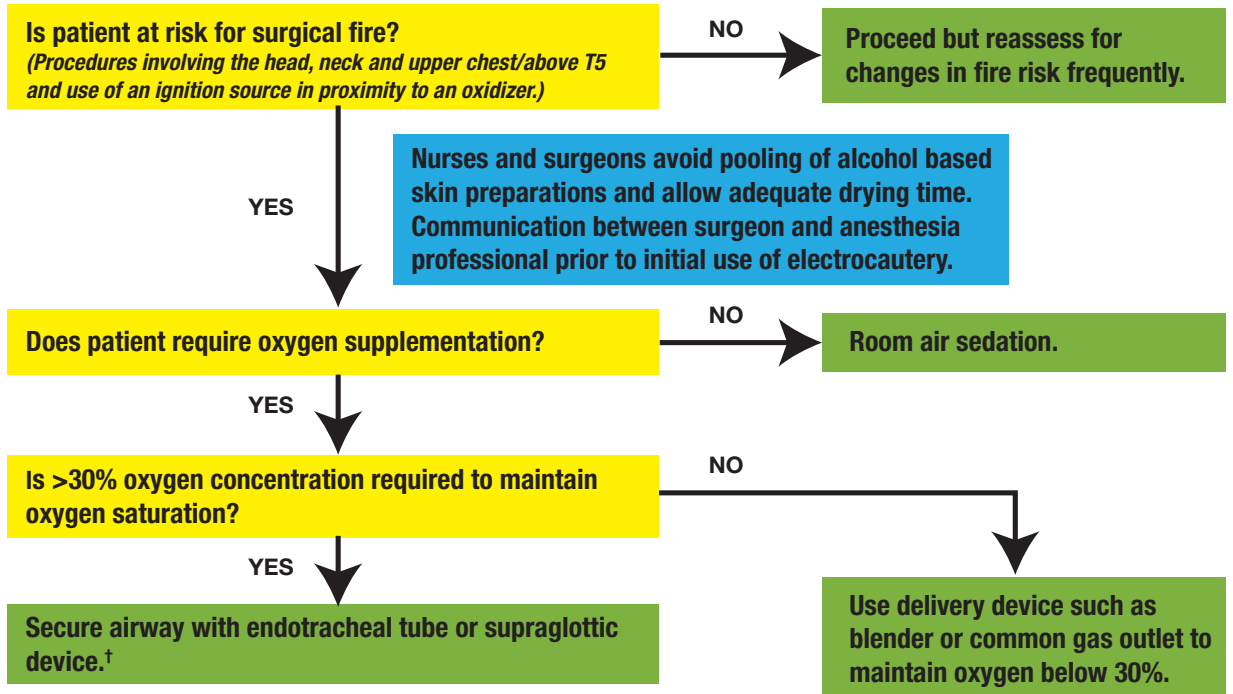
Is patient at risk for surgical fire?
(Procedures involving the head, neck and upper chest/above T5 and use of an ignition source in proximity to an oxidizer.)

NO

Proceed but reassess for changes in fire risk frequently.

Nurses and surgeons avoid pooling of alcohol based skin preparations and allow adequate drying time. Communication between surgeon and anesthesia professional prior to initial use of electrocautery.

YES

Does patient require oxygen supplementation?

NO

Room air sedation.

YES

Is >30% oxygen concentration required to maintain oxygen saturation?

NO

YES

Secure airway with endotracheal tube or supraglottic device.†

Use delivery device such as blender or common gas outlet to maintain oxygen below 30%.